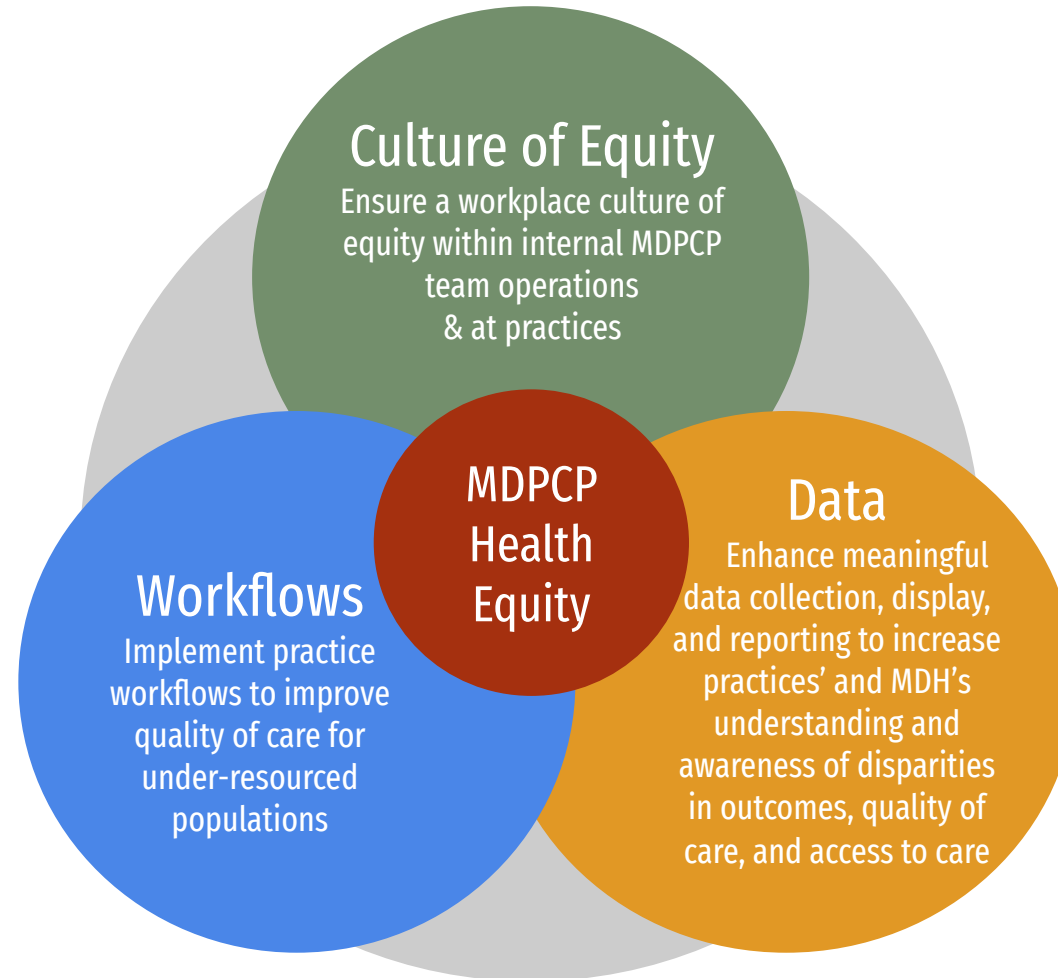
Culture of Equity
Ensure a workplace culture of equity within internal MDPCP team operations & at practices

MDPCP Health Equity

Workflows
Implement practice workflows to improve quality of care for under-resourced populations

Data
Enhance meaningful data collection, display, and reporting to increase practices' and MDH's understanding and awareness of disparities in outcomes, quality of care, and access to care